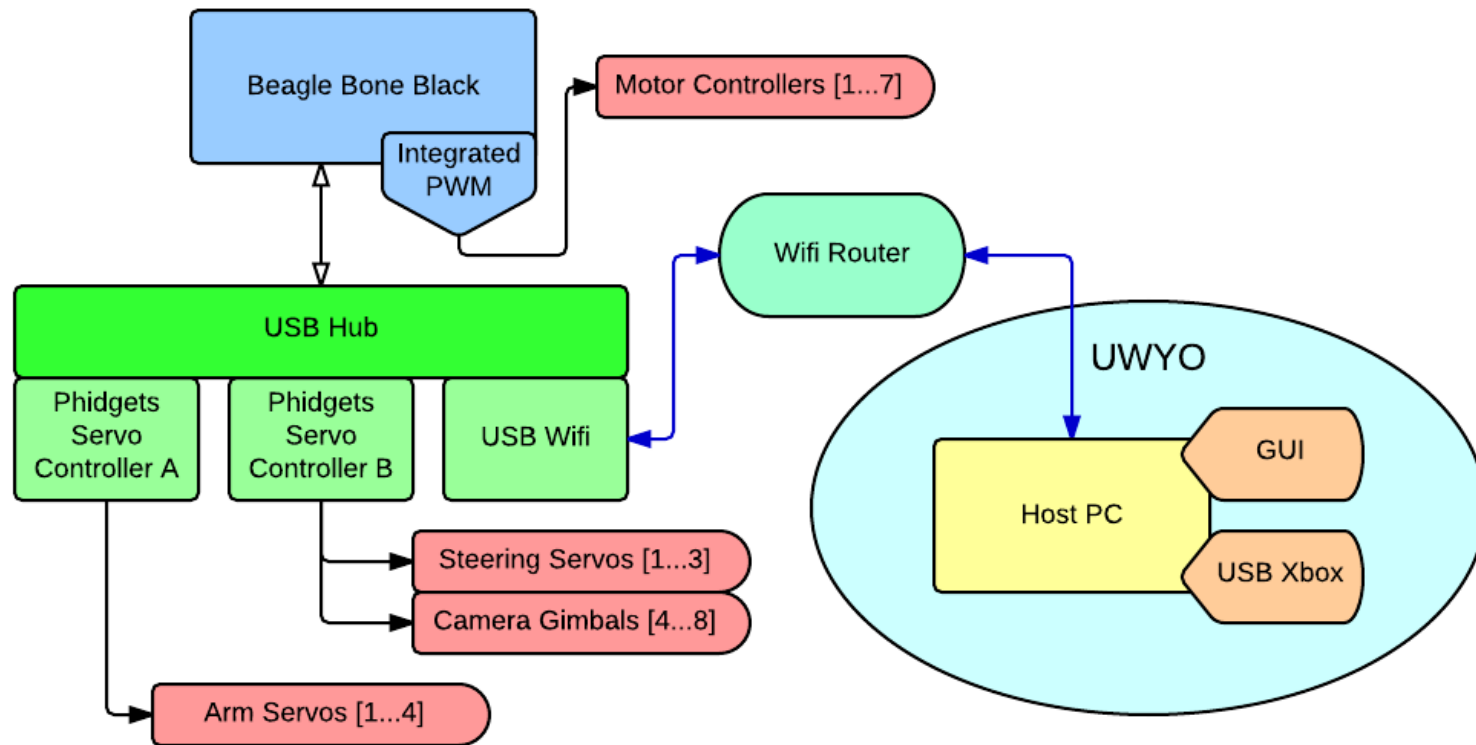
Beagle Bone Black

Integrated PWM

Motor Controllers [1...7]

Wifi Router

USB Hub

UWYO

Phidgets Servo Controller A

Phidgets Servo Controller B

USB Wifi

GUI

Host PC

USB Xbox

Steering Servos [1...3]

Camera Gimbals [4...8]

Arm Servos [1...4]